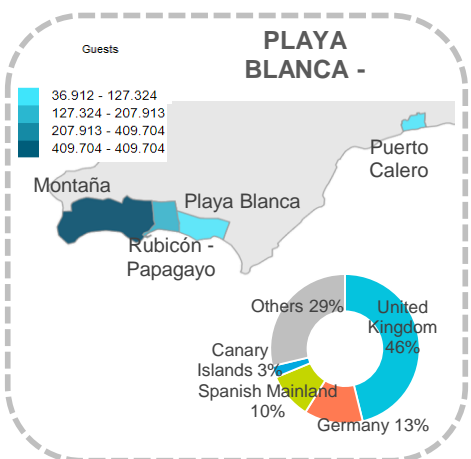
PLAYA BLANCA -

Guests

36.912 - 127.324
127.324 - 207.913
207.913 - 409.704
409.704 - 409.704

Puerto Calero

Montaña

Playa Blanca

Rubicón - Papagayo

Others 29%

United Kingdom 46%

Canary Islands 3%

Spanish Mainland 10%

Germany 13%